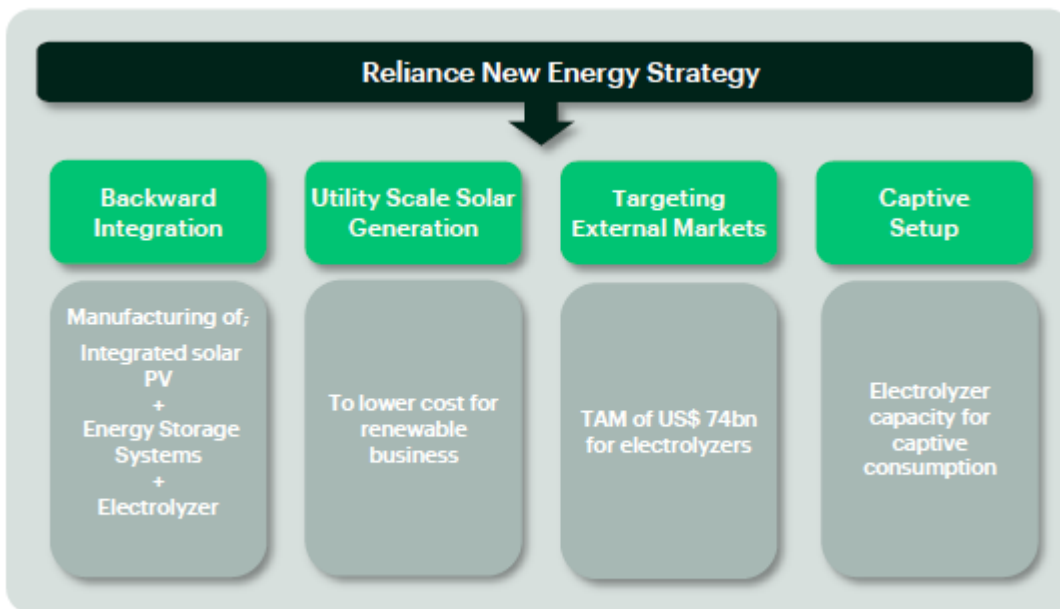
Reliance New Energy Strategy

Backward Integration

Utility Scale Solar Generation

Targeting External Markets

Captive Setup

Manufacturing of;
Integrated solar PV
+
Energy Storage Systems
+
Electrolyzer

To lower cost for renewable business

TAM of US$ 74bn for electrolyzers

Electrolyzer capacity for captive consumption